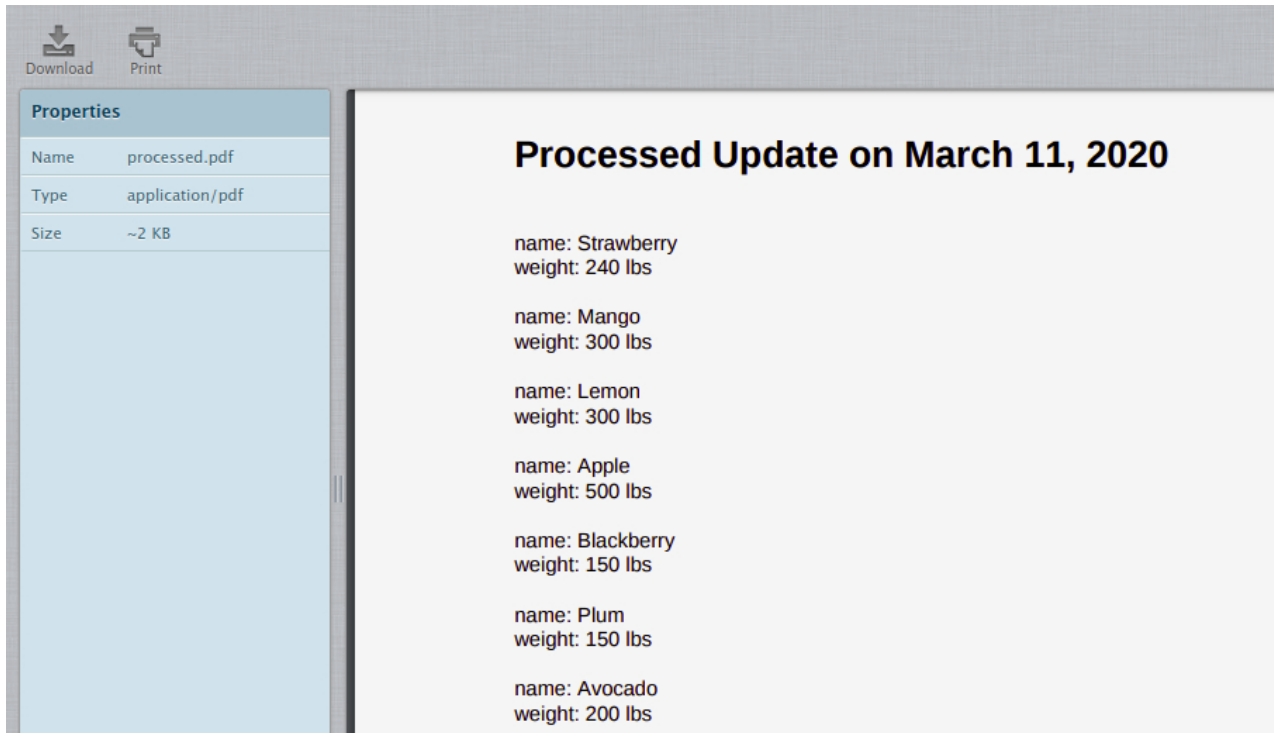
Download Print

Properties

| Name | processed.pdf |
|---|---|
| Type | application/pdf |
| Size | ~2 KB |

Processed Update on March 11, 2020

name: Strawberry
weight: 240 lbs

name: Mango
weight: 300 lbs

name: Lemon
weight: 300 lbs

name: Apple
weight: 500 lbs

name: Blackberry
weight: 150 lbs

name: Plum
weight: 150 lbs

name: Avocado
weight: 200 lbs